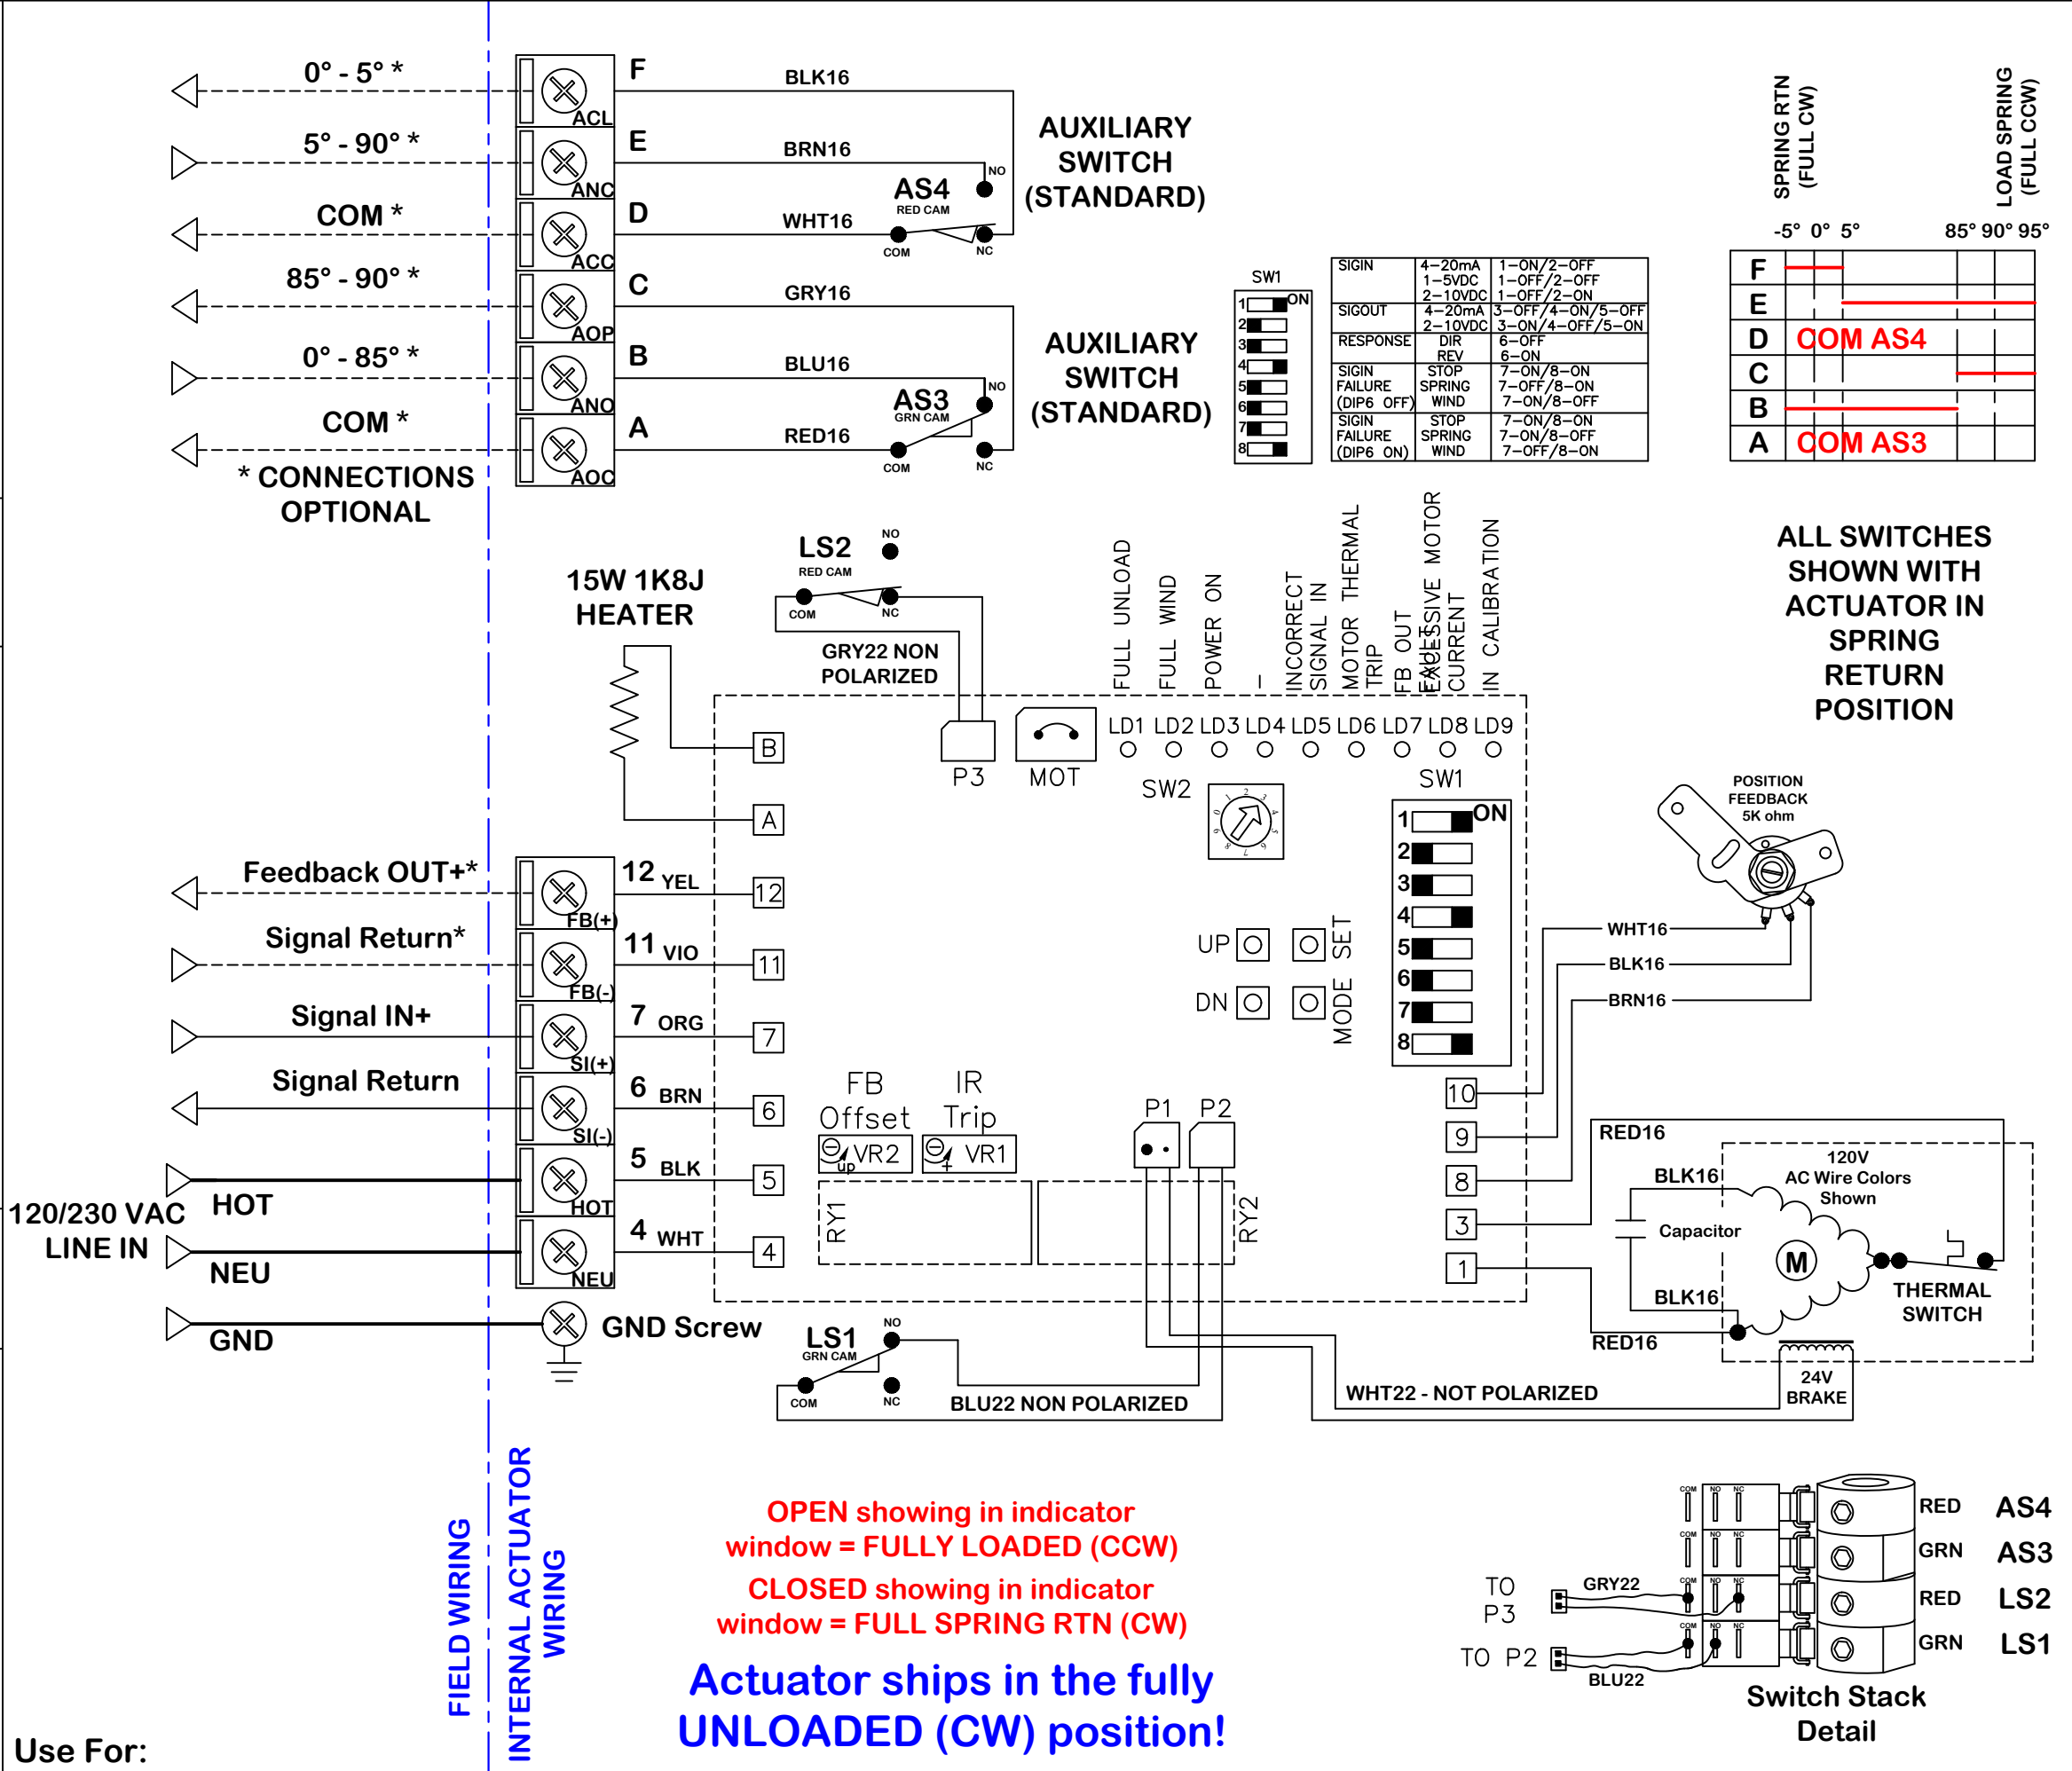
0° - 5° *
5° - 90° *
COM *
85° - 90° *
0° - 85° *
COM *
* CONNECTIONS OPTIONAL

F ACL BLK16
E ANC BRN16
D ACC WHT16
C AOP GRY16
B ANO BLU16
A AOC RED16

AS4 RED CAM NO COM NC
AS3 GRN CAM NO COM NC

AUXILIARY SWITCH (STANDARD)
AUXILIARY SWITCH (STANDARD)

SW1
1 ON
2
3
4
5
6
7
8

| SIGIN | 4–20mA 1–5VDC 2–10VDC | 1–ON/2–OFF 1–OFF/2–OFF 1–OFF/2–ON |
|---|---|---|
| SIGOUT | 4–20mA 2–10VDC | 3–OFF/4–ON/5–OFF 3–ON/4–OFF/5–ON |
| RESPONSE | DIR REV | 6–OFF 6–ON |
| SIGIN FAILURE (DIP6 OFF) | STOP SPRING WIND | 7–ON/8–ON 7–OFF/8–ON 7–ON/8–OFF |
| SIGIN FAILURE (DIP6 ON) | STOP SPRING WIND | 7–ON/8–ON 7–ON/8–OFF 7–OFF/8–ON |

SPRING RTN (FULL CW)
LOAD SPRING (FULL CCW)
-5° 0° 5° 85° 90° 95°
F
E
D COM AS4
C
B
A COM AS3

ALL SWITCHES SHOWN WITH ACTUATOR IN SPRING RETURN POSITION

LS2 RED CAM NO COM NC
GRY22 NON POLARIZED
15W 1K8J HEATER
B
A
P3
MOT
FULL UNLOAD
FULL WIND
POWER ON
–
INCORRECT SIGNAL IN
MOTOR THERMAL TRIP
FB OUT FAULT
EXCESSIVE MOTOR CURRENT
IN CALIBRATION
LD1 LD2 LD3 LD4 LD5 LD6 LD7 LD8 LD9
SW2
SW1
1 ON
2
3
4
5
6
7
8
UP SET
DN MODE
POSITION FEEDBACK 5K ohm
WHT16
BLK16
BRN16

Feedback OUT+* 12 YEL FB(+) 12
Signal Return* 11 VIO FB(-) 11
Signal IN+ 7 ORG SI(+) 7
Signal Return 6 BRN SI(-) 6
120/230 VAC LINE IN
HOT 5 BLK HOT 5
NEU 4 WHT NEU 4
GND GND Screw

FB Offset VR2 up
IR Trip VR1
RY1
RY2
P1 P2
10
9
8
3
1
RED16
BLK16
120V AC Wire Colors Shown
Capacitor
M
THERMAL SWITCH
BLK16
RED16
24V BRAKE
LS1 GRN CAM NO COM NC
BLU22 NON POLARIZED
WHT22 - NOT POLARIZED

FIELD WIRING
INTERNAL ACTUATOR WIRING

OPEN showing in indicator window = FULLY LOADED (CCW)
CLOSED showing in indicator window = FULL SPRING RTN (CW)
Actuator ships in the fully UNLOADED (CW) position!

TO P3 GRY22
TO P2 BLU22
RED AS4
GRN AS3
RED LS2
GRN LS1
Switch Stack Detail

Use For: